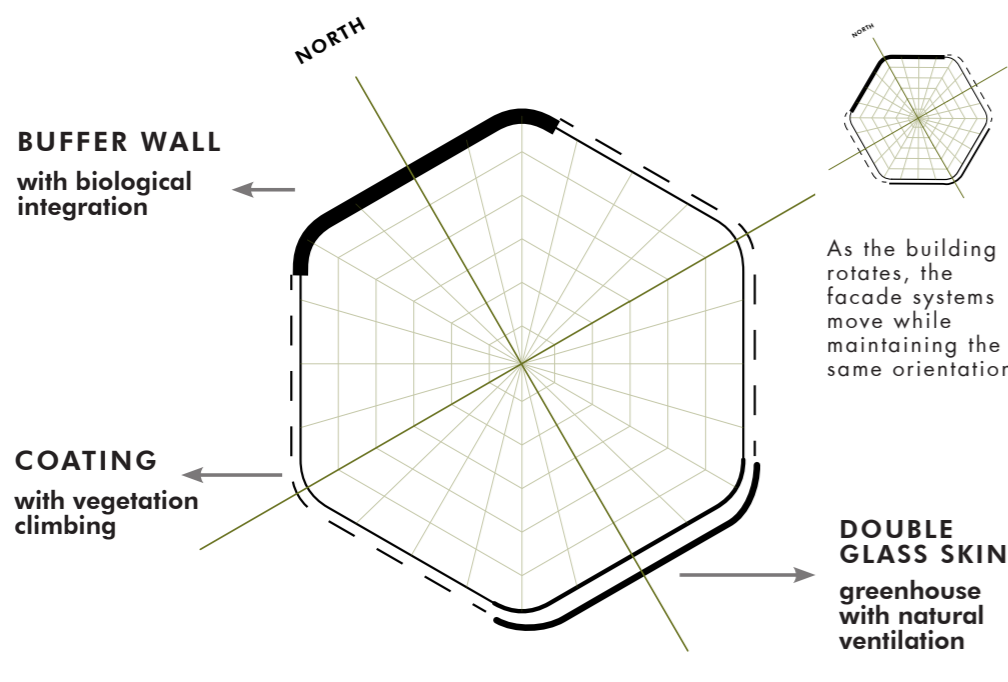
NORTH

BUFFER WALL

with biological integration

NORTH

As the building rotates, the facade systems move while maintaining the same orientation

COATING

with vegetation climbing

DOUBLE GLASS SKIN

greenhouse with natural ventilation